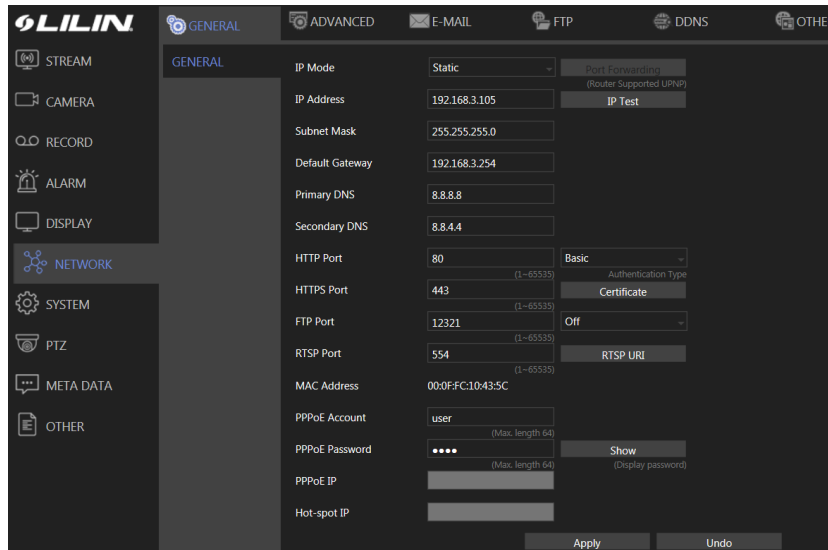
LILIN

GENERAL ADVANCED E-MAIL FTP DDNS OTHE

STREAM
CAMERA
RECORD
ALARM
DISPLAY
NETWORK
SYSTEM
PTZ
META DATA
OTHER

GENERAL

| | | |
|---|---|---|
| IP Mode | Static | Port Forwarding (Router Supported UPNP) |
| IP Address | 192.168.3.105 | IP Test |
| Subnet Mask | 255.255.255.0 | |
| Default Gateway | 192.168.3.254 | |
| Primary DNS | 8.8.8.8 | |
| Secondary DNS | 8.8.4.4 | |
| HTTP Port | 80 (1~65535) | Basic Authentication Type |
| HTTPS Port | 443 (1~65535) | Certificate |
| FTP Port | 12321 (1~65535) | Off |
| RTSP Port | 554 (1~65535) | RTSP URI |
| MAC Address | 00:0F:FC:10:43:5C | |
| PPPoE Account | user (Max. length 64) | |
| PPPoE Password | ●●●● (Max. length 64) | Show (Display password) |
| PPPoE IP | | |
| Hot-spot IP | | |

Apply Undo